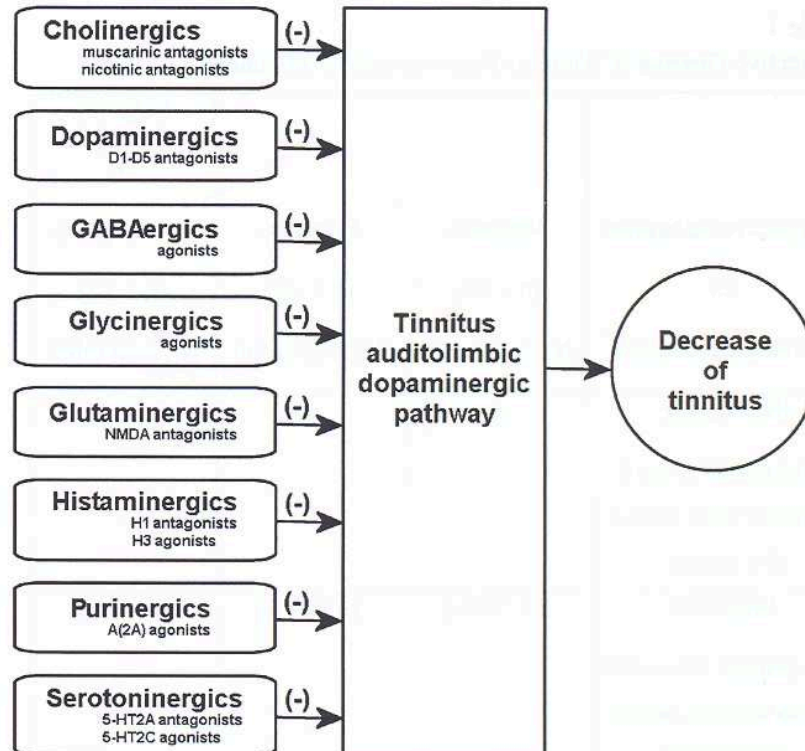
Cholinergics
muscarinic antagonists
nicotinic antagonists

(-)

Dopaminergics
D1-D5 antagonists

(-)

GABAergics
agonists

(-)

Glycinergics
agonists

(-)

Glutaminergics
NMDA antagonists

(-)

Histaminergics
H1 antagonists
H3 agonists

(-)

Purinergics
A(2A) agonists

(-)

Serotoninergics
5-HT2A antagonists
5-HT2C agonists

(-)

Tinnitus auditolimbic dopaminergic pathway

Decrease of tinnitus